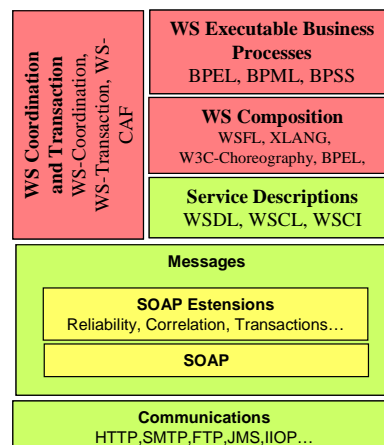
WS Coordination and Transaction
WS-Coordination, WS-Transaction, WS-CAF

WS Executable Business Processes
BPEL, BPML, BPSS

WS Composition
WSFL, XLANG, W3C-Choreography, BPEL,

Service Descriptions
WSDL, WSCL, WSCI

Messages

SOAP Estensions
Reliability, Correlation, Transactions…

SOAP

Communications
HTTP,SMTP,FTP,JMS,IIOP…